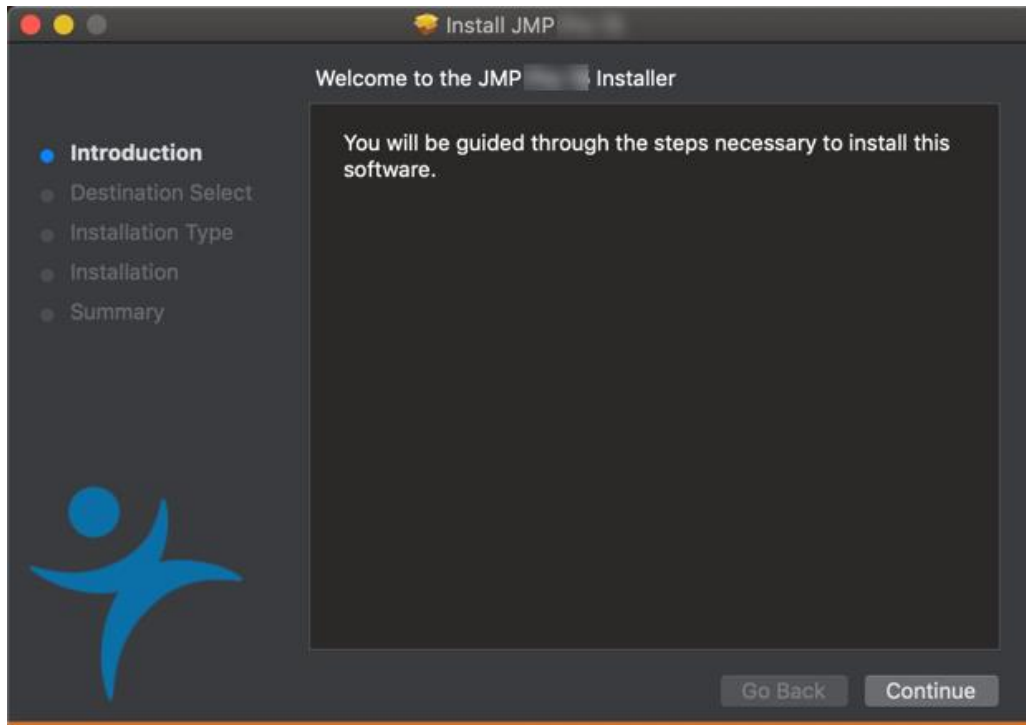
Install JMP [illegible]

Welcome to the JMP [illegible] Installer

Introduction
Destination Select
Installation Type
Installation
Summary

You will be guided through the steps necessary to install this software.

Go Back
Continue